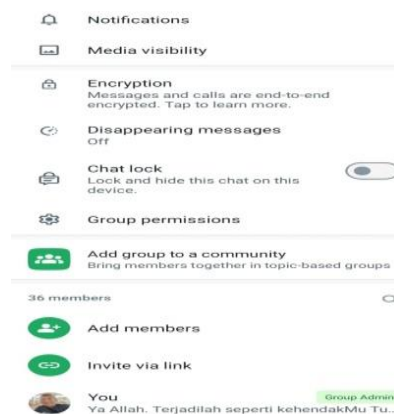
Notifications

Media visibility

Encryption
Messages and calls are end-to-end encrypted. Tap to learn more.

Disappearing messages
Off

Chat lock
Lock and hide this chat on this device.

Group permissions

Add group to a community
Bring members together in topic-based groups

36 members

Add members

Invite via link

You
Ya Allah. Terjadilah seperti kehendakMu Tu..
Group Admin